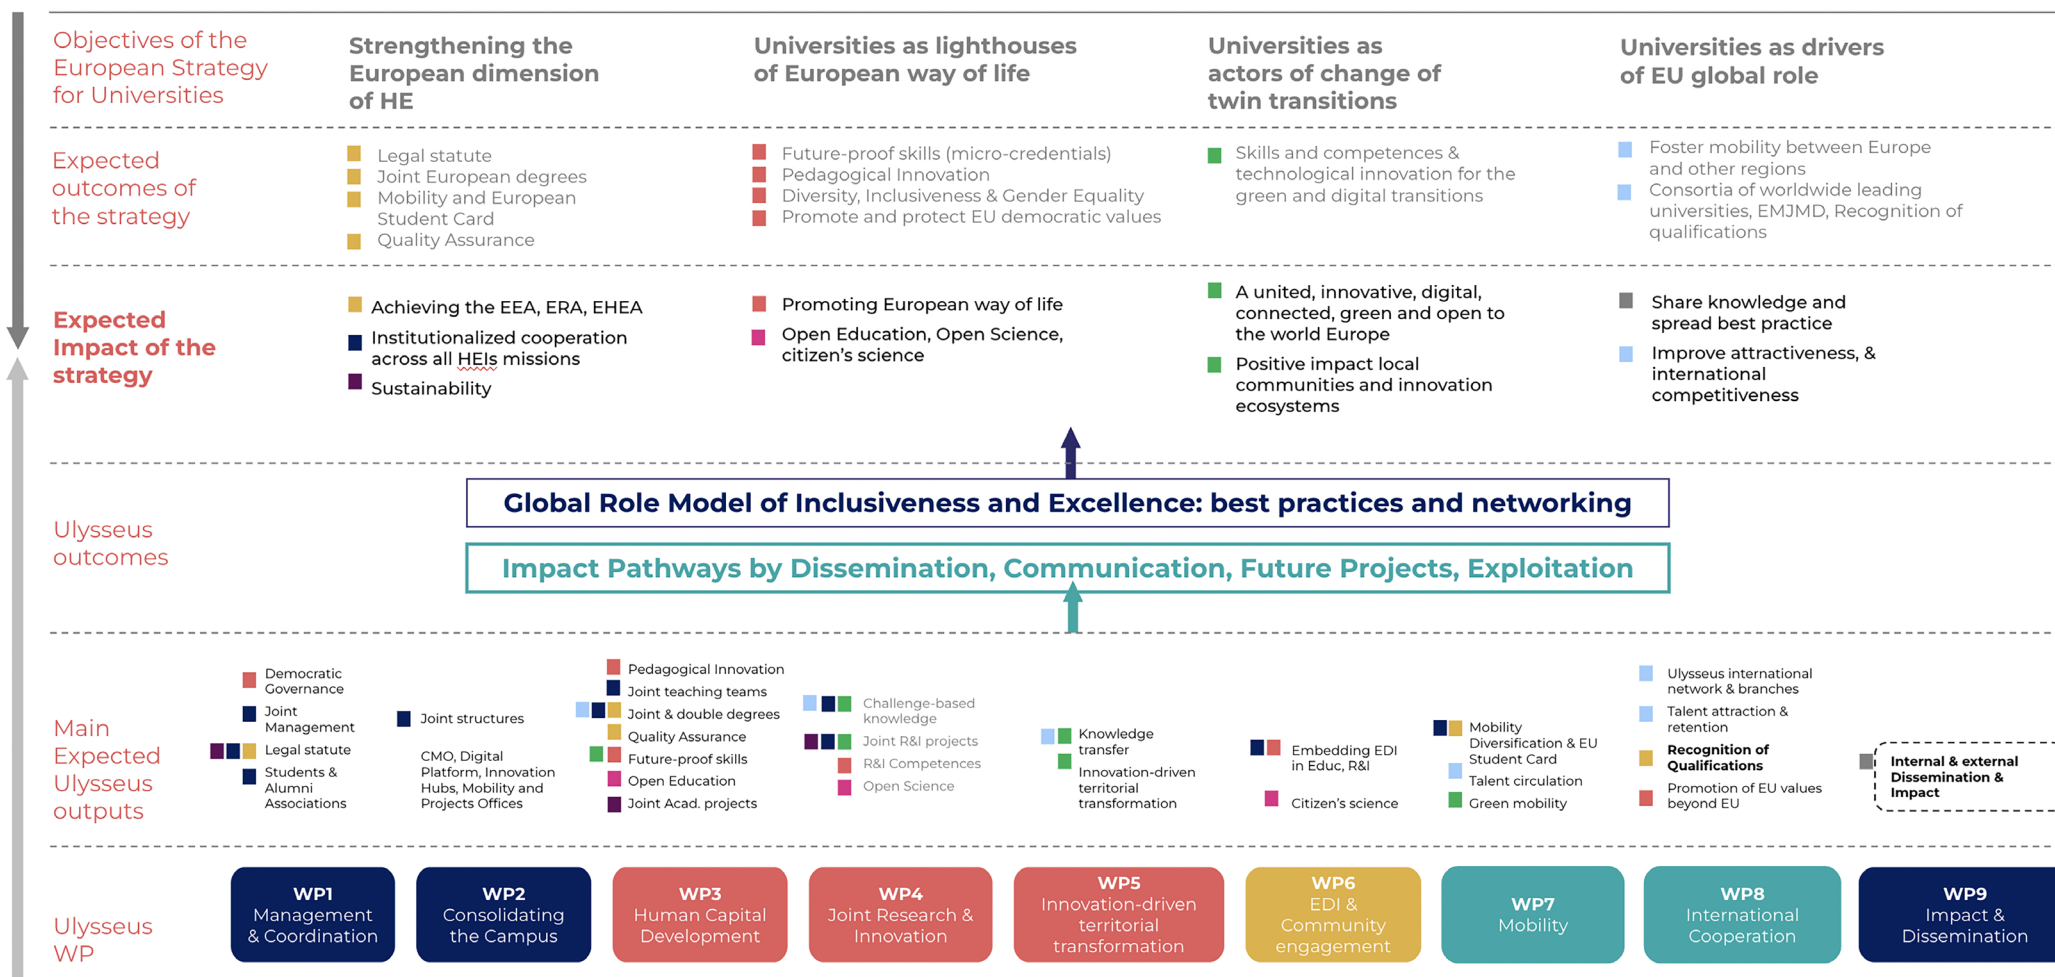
Objectives of the European Strategy for Universities

Strengthening the European dimension of HE

Universities as lighthouses of European way of life

Universities as actors of change of twin transitions

Universities as drivers of EU global role

Expected outcomes of the strategy

Legal statute
Joint European degrees
Mobility and European Student Card
Quality Assurance

Future-proof skills (micro-credentials)
Pedagogical Innovation
Diversity, Inclusiveness & Gender Equality
Promote and protect EU democratic values

Skills and competences & technological innovation for the green and digital transitions

Foster mobility between Europe and other regions
Consortia of worldwide leading universities, EMJMD, Recognition of qualifications

Expected Impact of the strategy

Achieving the EEA, ERA, EHEA
Institutionalized cooperation across all HEIs missions
Sustainability

Promoting European way of life
Open Education, Open Science, citizen's science

A united, innovative, digital, connected, green and open to the world Europe
Positive impact local communities and innovation ecosystems

Share knowledge and spread best practice
Improve attractiveness, & international competitiveness

Ulysseus outcomes

Global Role Model of Inclusiveness and Excellence: best practices and networking

Impact Pathways by Dissemination, Communication, Future Projects, Exploitation

Main Expected Ulysseus outputs

Democratic Governance
Joint Management
Legal statute
Students & Alumni Associations

Joint structures
CMO, Digital Platform, Innovation Hubs, Mobility and Projects Offices

Pedagogical Innovation
Joint teaching teams
Joint & double degrees
Quality Assurance
Future-proof skills
Open Education
Joint Acad. projects

Challenge-based knowledge
Joint R&I projects
R&I Competences
Open Science

Knowledge transfer
Innovation-driven territorial transformation

Embedding EDI in Educ, R&I
Citizen's science

Mobility Diversification & EU Student Card
Talent circulation
Green mobility

Ulysseus international network & branches
Talent attraction & retention
Recognition of Qualifications
Promotion of EU values beyond EU

Internal & external Dissemination & Impact

Ulysseus WP

WP1 Management & Coordination
WP2 Consolidating the Campus
WP3 Human Capital Development
WP4 Joint Research & Innovation
WP5 Innovation-driven territorial transformation
WP6 EDI & Community engagement
WP7 Mobility
WP8 International Cooperation
WP9 Impact & Dissemination